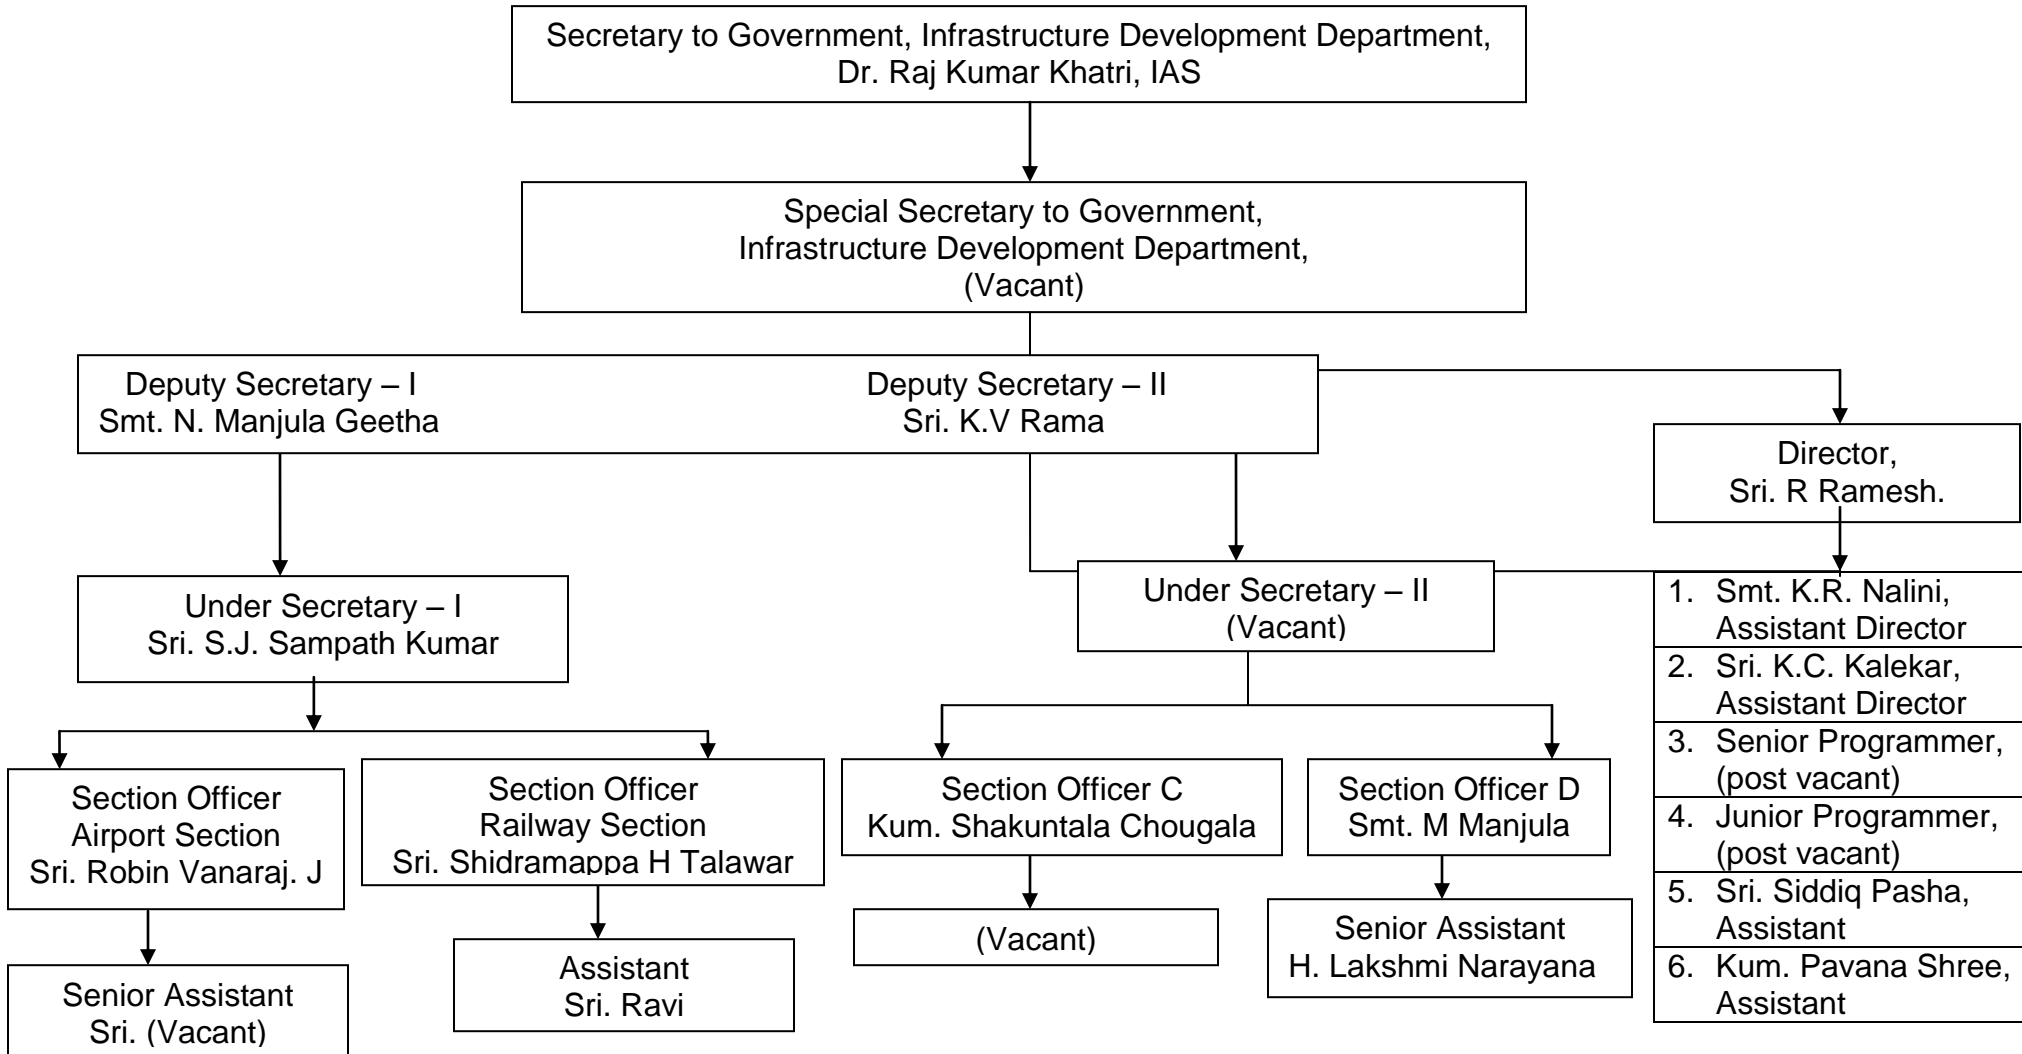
Secretary to Government, Infrastructure Development Department,
Dr. Raj Kumar Khatri, IAS

Special Secretary to Government,
Infrastructure Development Department,
(Vacant)

Deputy Secretary – I
Smt. N. Manjula Geetha

Deputy Secretary – II
Sri. K.V Rama

Director,
Sri. R Ramesh.

Under Secretary – I
Sri. S.J. Sampath Kumar

Under Secretary – II
(Vacant)

1. Smt. K.R. Nalini, Assistant Director
2. Sri. K.C. Kalekar, Assistant Director
3. Senior Programmer, (post vacant)
4. Junior Programmer, (post vacant)
5. Sri. Siddiq Pasha, Assistant
6. Kum. Pavana Shree, Assistant

Section Officer
Airport Section
Sri. Robin Vanaraj. J

Section Officer
Railway Section
Sri. Shidramappa H Talawar

Section Officer C
Kum. Shakuntala Chougala

Section Officer D
Smt. M Manjula

Senior Assistant
Sri. (Vacant)

Assistant
Sri. Ravi

(Vacant)

Senior Assistant
H. Lakshmi Narayana